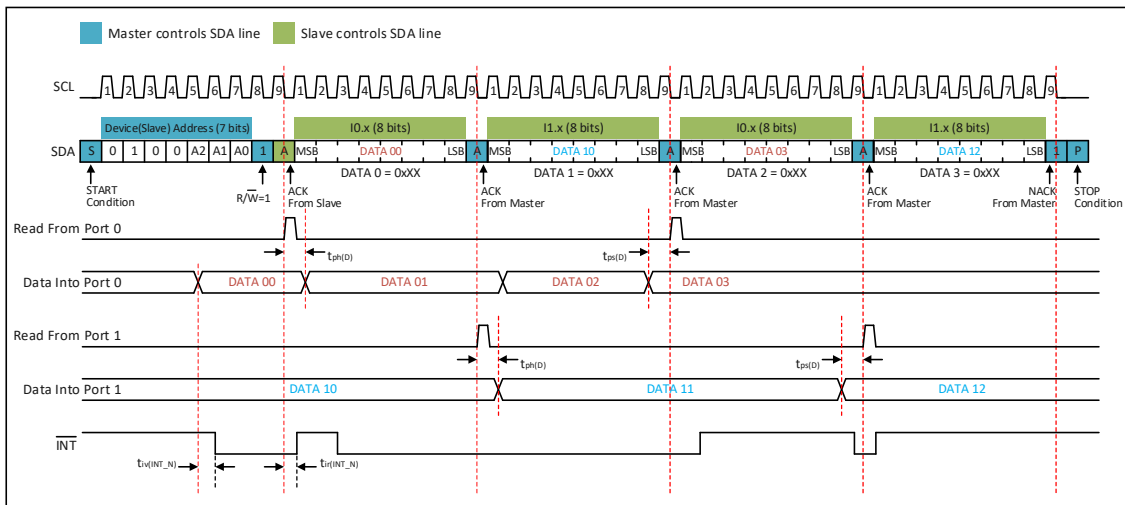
Master controls SDA line
Slave controls SDA line

SCL 1 2 3 4 5 6 7 8 9 1 2 3 4 5 6 7 8 9 1 2 3 4 5 6 7 8 9 1 2 3 4 5 6 7 8 9 1 2 3 4 5 6 7 8 9

Device(Slave) Address (7 bits)
I0.x (8 bits)
I1.x (8 bits)
I0.x (8 bits)
I1.x (8 bits)

SDA S 0 1 0 0 A2 A1 A0 1 A MSB DATA 00 LSB A MSB DATA 10 LSB A MSB DATA 03 LSB A MSB DATA 12 LSB 1 P

DATA 0 = 0xXX
DATA 1 = 0xXX
DATA 2 = 0xXX
DATA 3 = 0xXX

START Condition
$R/\overline{W}=1$
ACK From Slave
ACK From Master
ACK From Master
ACK From Master
NACK From Master
STOP Condition

Read From Port 0
$t_{ph(D)}$
$t_{ps(D)}$
Data Into Port 0 DATA 00 DATA 01 DATA 02 DATA 03

Read From Port 1
$t_{ph(D)}$
$t_{ps(D)}$
Data Into Port 1 DATA 10 DATA 11 DATA 12

$\overline{INT}$
$t_{iv(INT\_N)}$
$t_{ir(INT\_N)}$